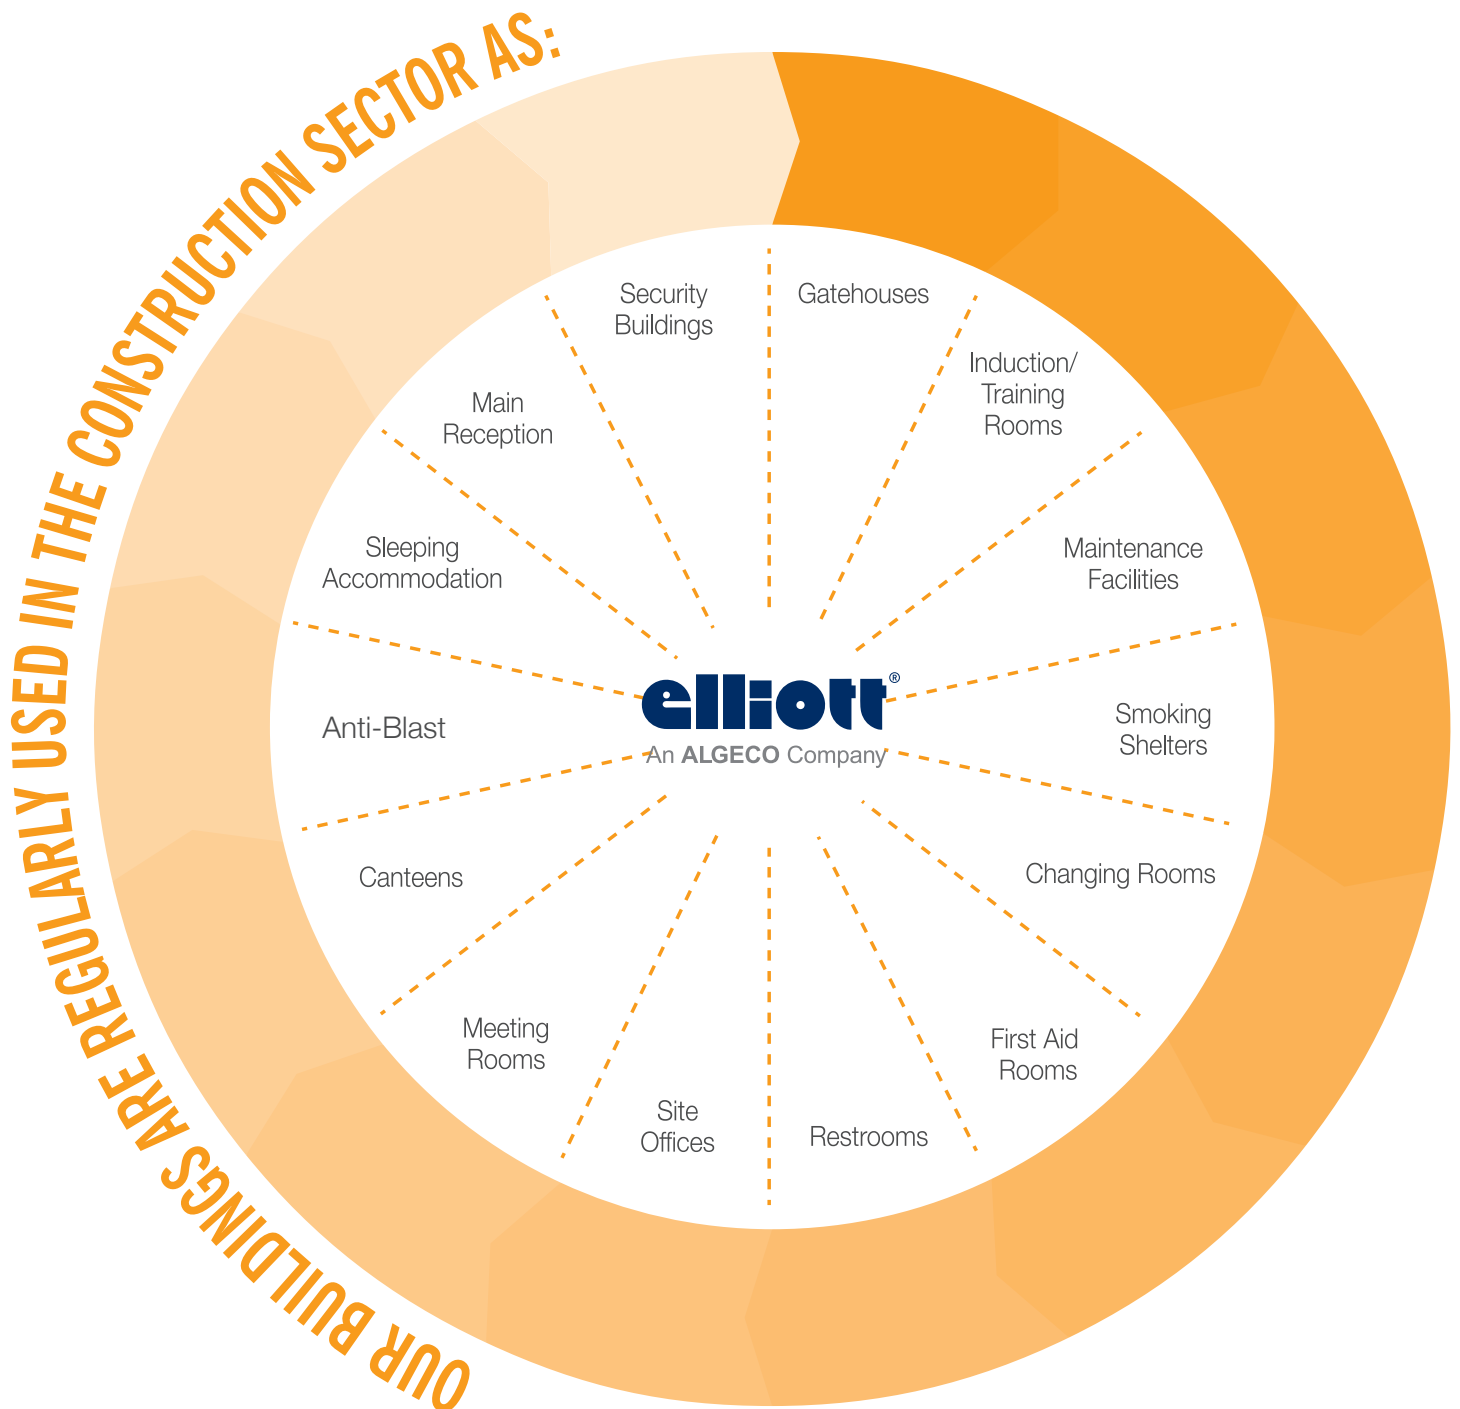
OUR BUILDINGS ARE REGULARLY USED IN THE CONSTRUCTION SECTOR AS:

Gatehouses

Induction/ Training Rooms

Maintenance Facilities

Smoking Shelters

Changing Rooms

First Aid Rooms

Restrooms

Site Offices

Meeting Rooms

Canteens

Anti-Blast

Sleeping Accommodation

Main Reception

Security Buildings

elliott®
An ALGECO Company